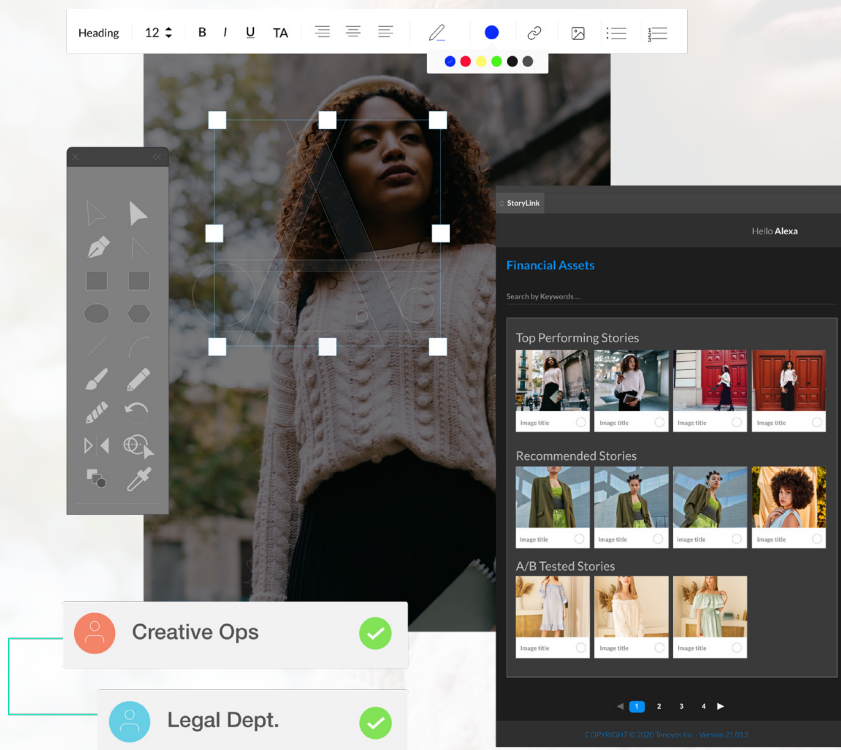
Heading 12 B I U TA

StoryLink

Hello Alexa

Financial Assets

Search by Keywords...

Top Performing Stories

Image title

Image title

Image title

Image title

Recommended Stories

Image title

Image title

Image title

Image title

A/B Tested Stories

Image title

Image title

Image title

1 2 3 4

COPYRIGHT © 2020 Tenovos Inc - Version 21.013

Creative Ops

Legal Dept.